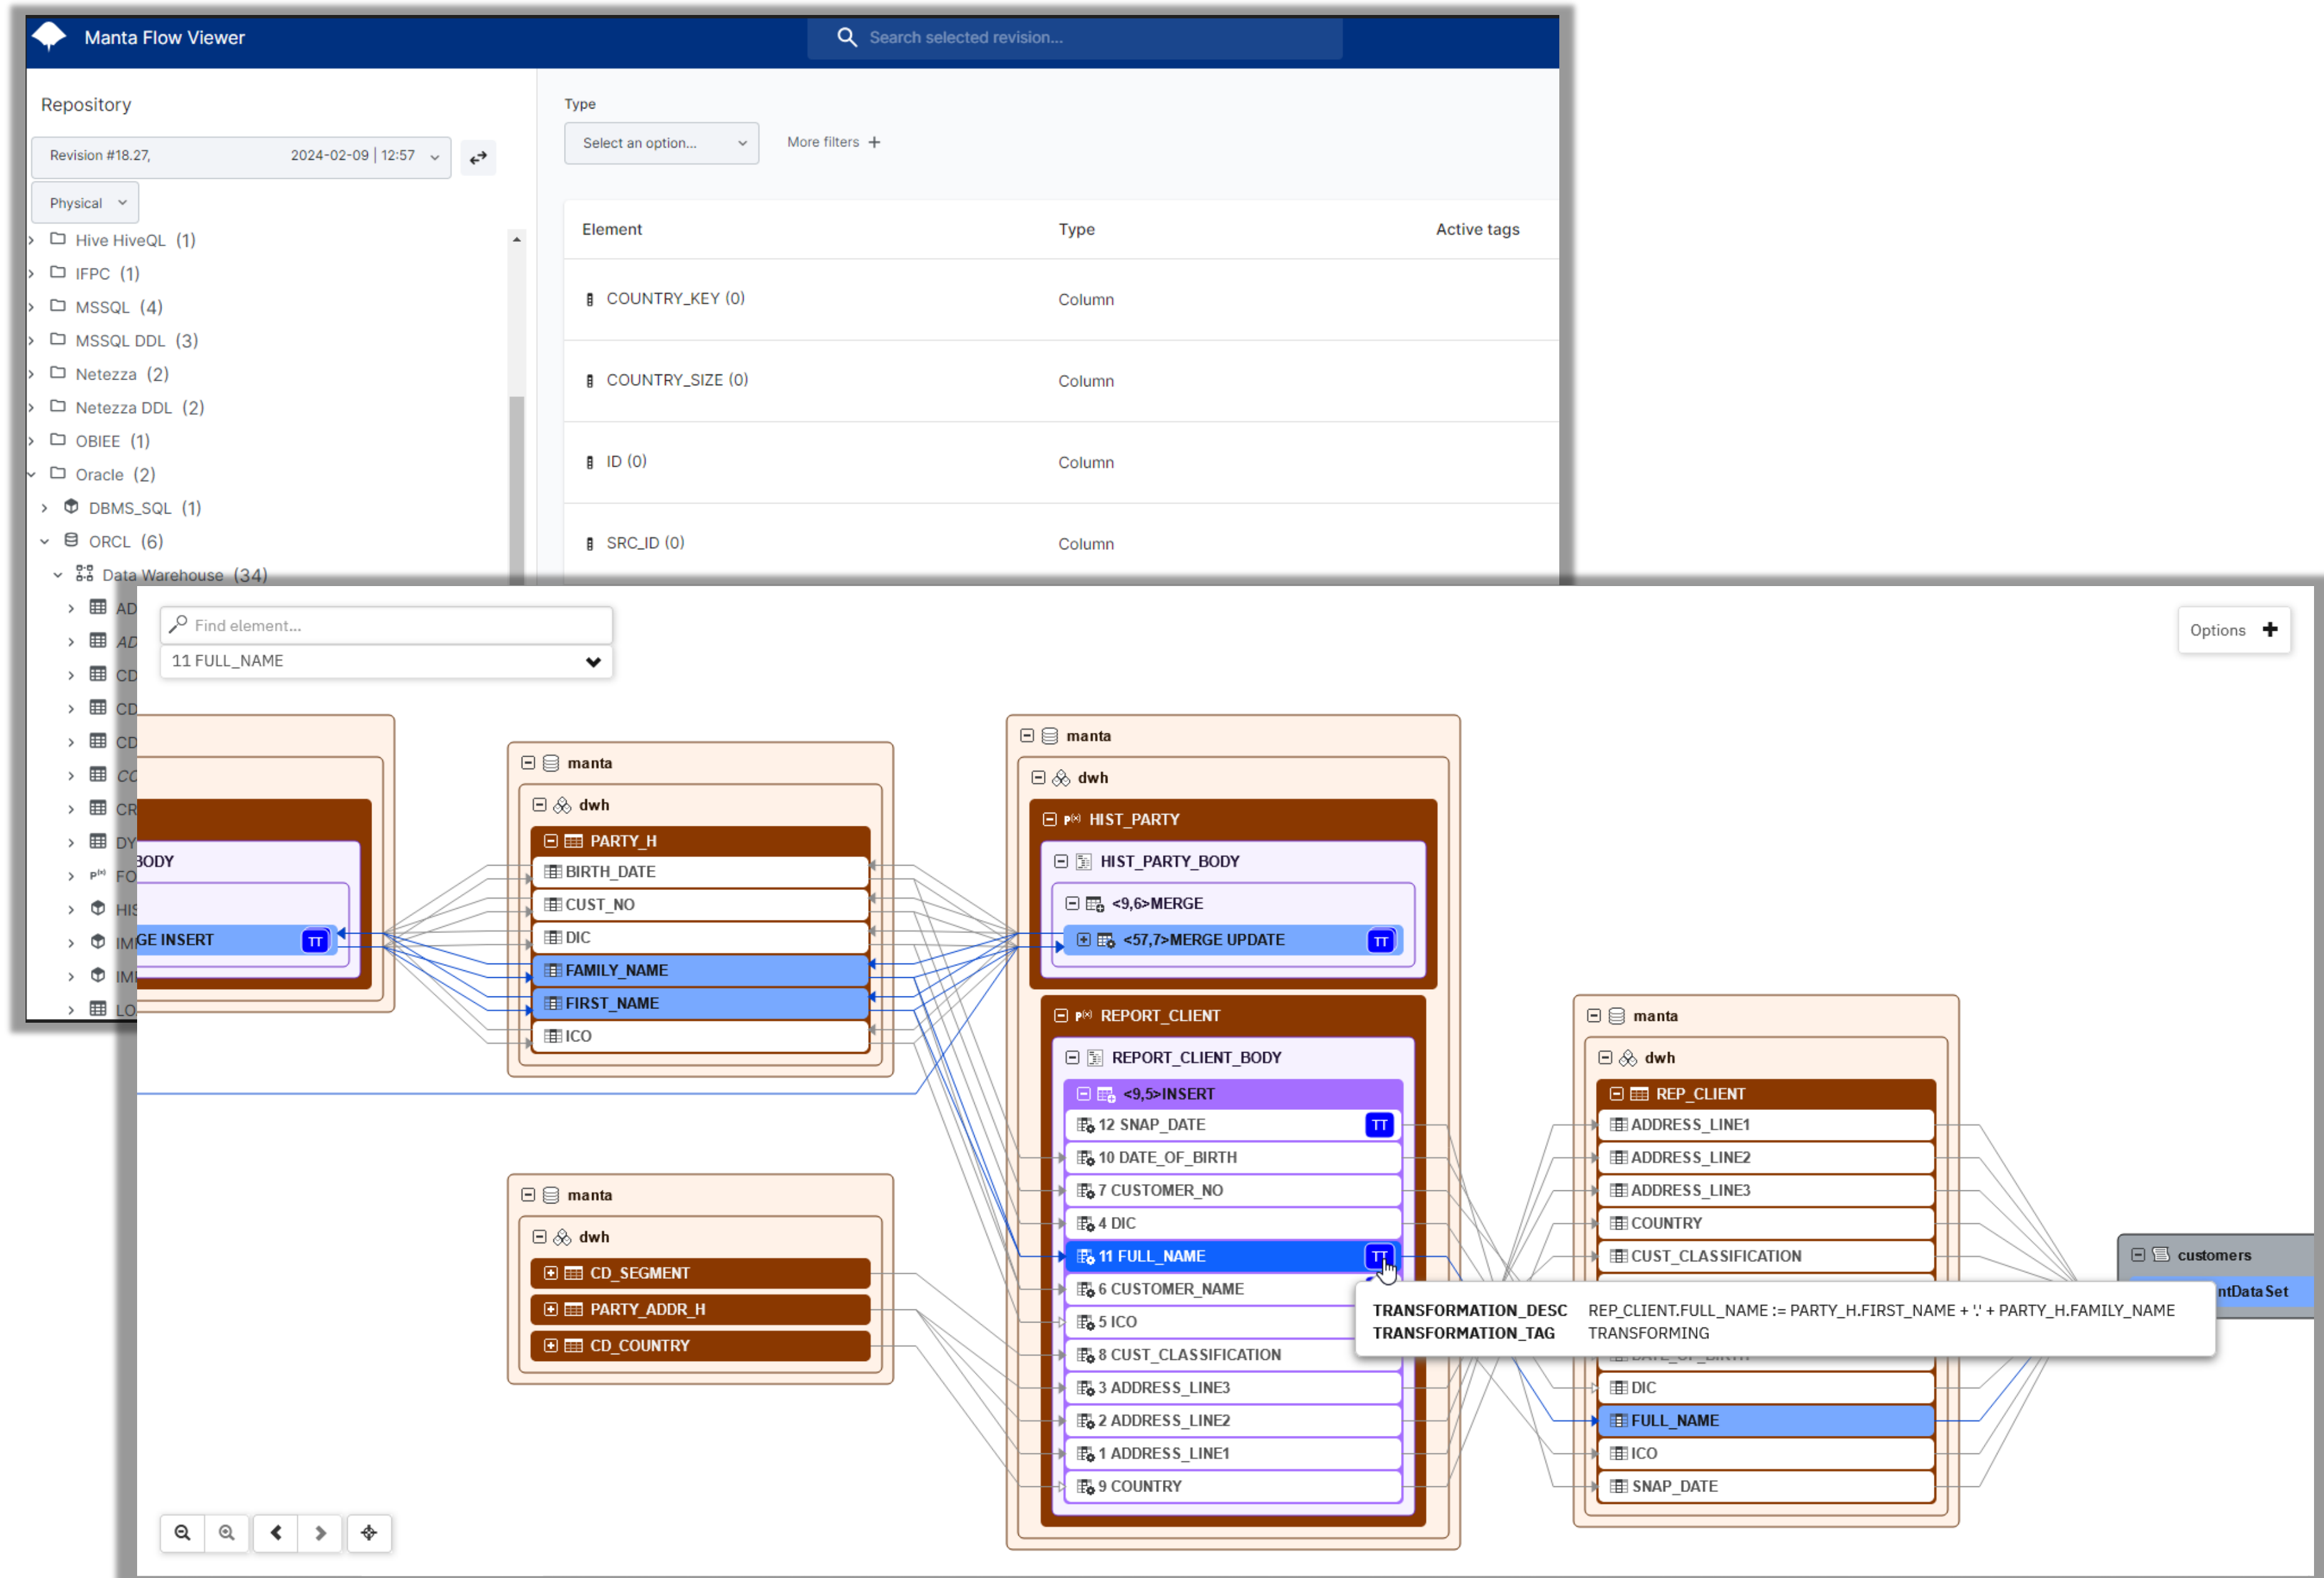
Manta Flow Viewer

Search selected revision...

Repository

Revision #18.27, 2024-02-09 | 12:57

Physical

Hive HiveQL (1)
IFPC (1)
MSSQL (4)
MSSQL DDL (3)
Netezza (2)
Netezza DDL (2)
OBIEE (1)
Oracle (2)
DBMS_SQL (1)
ORCL (6)
Data Warehouse (34)
AD
AD
CD
CD
CD
CC
CR
DY
FO
HIS
IM
IM
LO

Type

Select an option...

More filters +

| Element | Type | Active tags |
|---|---|---|
| COUNTRY_KEY (0) | Column | |
| COUNTRY_SIZE (0) | Column | |
| ID (0) | Column | |
| SRC_ID (0) | Column | |

Find element...

11 FULL_NAME

Options +

BODY

GE INSERT TT

manta
dwh
PARTY_H
BIRTH_DATE
CUST_NO
DIC
FAMILY_NAME
FIRST_NAME
ICO

manta
dwh
CD_SEGMENT
PARTY_ADDR_H
CD_COUNTRY

manta
dwh
HIST_PARTY
HIST_PARTY_BODY
<9,6>MERGE
<57,7>MERGE UPDATE TT
REPORT_CLIENT
REPORT_CLIENT_BODY
<9,5>INSERT
12 SNAP_DATE TT
10 DATE_OF_BIRTH
7 CUSTOMER_NO
4 DIC
11 FULL_NAME TT
6 CUSTOMER_NAME
5 ICO
8 CUST_CLASSIFICATION
3 ADDRESS_LINE3
2 ADDRESS_LINE2
1 ADDRESS_LINE1
9 COUNTRY

manta
dwh
REP_CLIENT
ADDRESS_LINE1
ADDRESS_LINE2
ADDRESS_LINE3
COUNTRY
CUST_CLASSIFICATION
DIC
FULL_NAME
ICO
SNAP_DATE

customers
ntDataSet

TRANSFORMATION_DESC REP_CLIENT.FULL_NAME := PARTY_H.FIRST_NAME + ' ' + PARTY_H.FAMILY_NAME
TRANSFORMATION_TAG TRANSFORMING